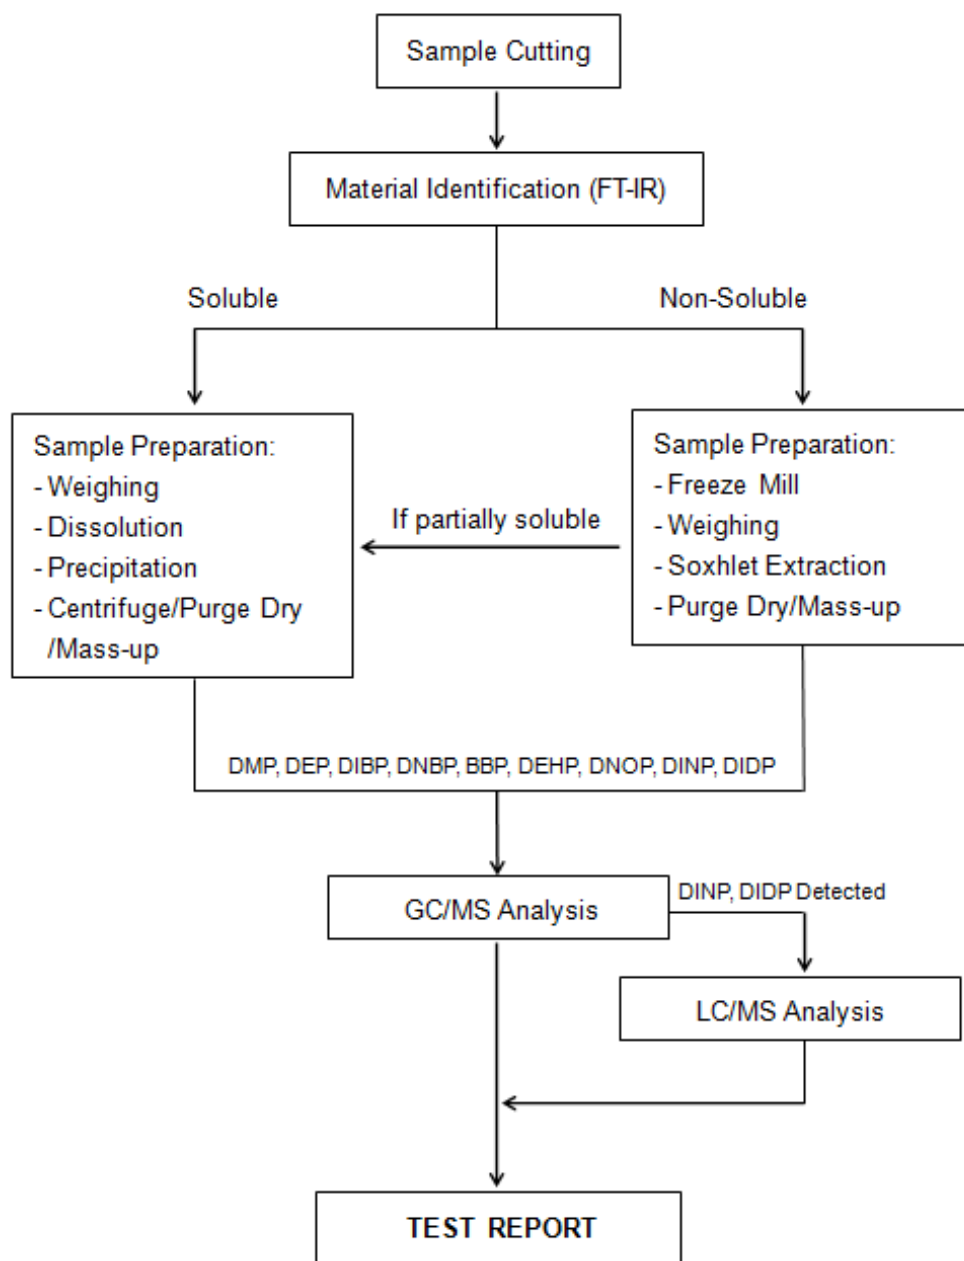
Sample Cutting

Material Identification (FT-IR)

Soluble

Non-Soluble

Sample Preparation:
- Weighing
- Dissolution
- Precipitation
- Centrifuge/Purge Dry /Mass-up

If partially soluble

Sample Preparation:
- Freeze Mill
- Weighing
- Soxhlet Extraction
- Purge Dry/Mass-up

DMP, DEP, DIBP, DNBP, BBP, DEHP, DNOP, DINP, DIDP

GC/MS Analysis

DINP, DIDP Detected

LC/MS Analysis

TEST REPORT